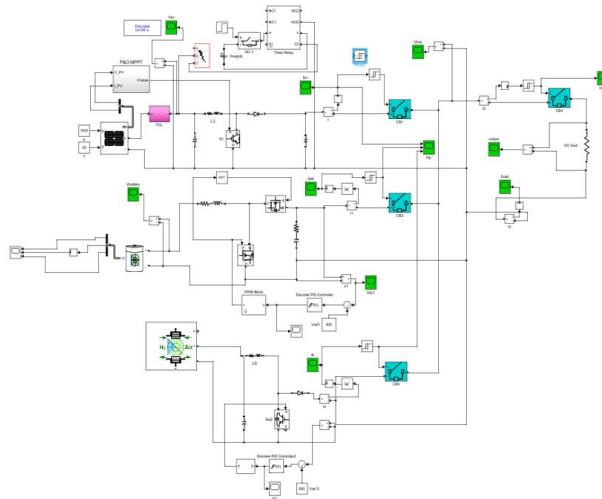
Discrete
1e-06 s.

Vpv

NC1
NO1
NC2
NO2

Time Relay

Hsupply

P&O MPPT
I_PV
V_PV
Pulses

PGL

L1

S1

Ipv

Vbat

CB1

CB3

output

DC load

Vbattery

Iload

Vpb

Ibat

CB2

PWM Block

Discrete PID Controller

Vref1

H₂

Air

L3

Ifc

CB4

Sw3

Discrete PID Controller2

Vref2